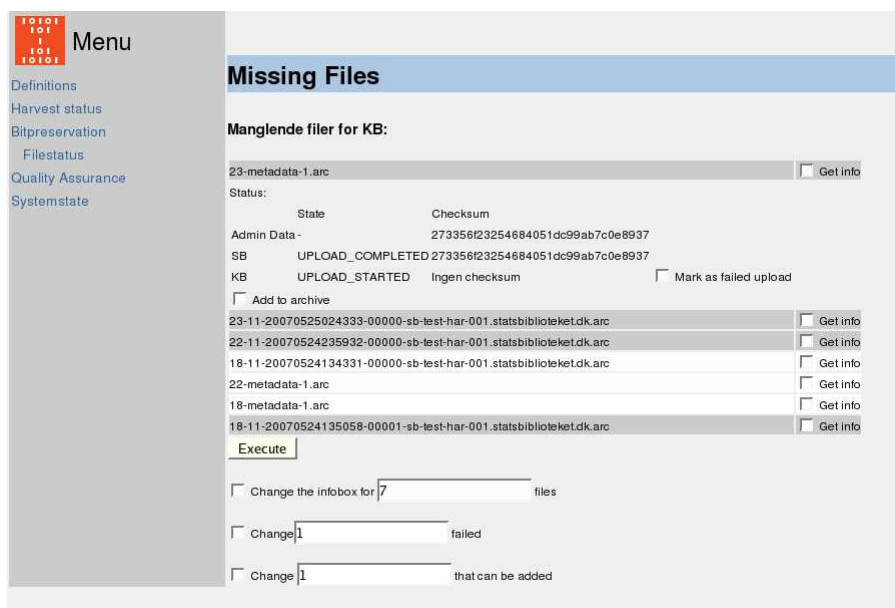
Menu

Definitions
Harvest status
Bitpreservation
Filestatus
Quality Assurance
Systemstate

Missing Files

Manglende filer for KB:

| 23-metadata-1.arc | Get info |
|---|---|

Status:

| | State | Checksum | |
|---|---|---|---|
| Admin Data | - | 273356f23254684051dc99ab7c0e8937 | |
| SB | UPLOAD_COMPLETED | 273356f23254684051dc99ab7c0e8937 | |
| KB | UPLOAD_STARTED | Ingen checksum | Mark as failed upload |

Add to archive

| | |
|---|---|
| 23-11-20070525024333-00000-sb-test-har-001.statsbiblioteket.dk.arc | Get info |
| 22-11-20070524235932-00000-sb-test-har-001.statsbiblioteket.dk.arc | Get info |
| 18-11-20070524134331-00000-sb-test-har-001.statsbiblioteket.dk.arc | Get info |
| 22-metadata-1.arc | Get info |
| 18-metadata-1.arc | Get info |
| 18-11-20070524135058-00001-sb-test-har-001.statsbiblioteket.dk.arc | Get info |

Execute

Change the infobox for 7 files

Change 1 failed

Change 1 that can be added